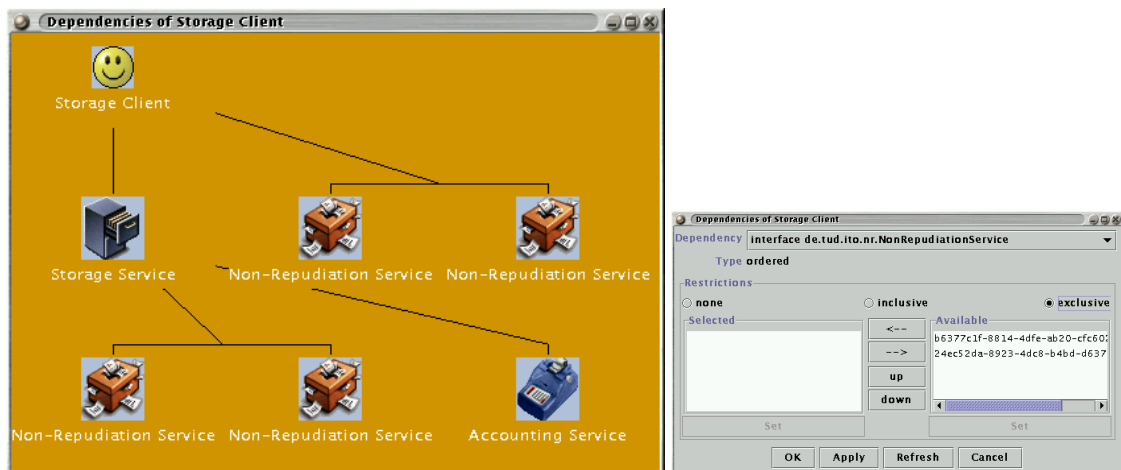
Dependencies of Storage Client

Storage Client

Storage Service

Non-Repudiation Service

Non-Repudiation Service

Non-Repudiation Service

Non-Repudiation Service

Accounting Service

Dependencies of Storage Client

Dependency interface de.tud.ito.nr.NonRepudiationService

Type ordered

Restrictions

none

inclusive

exclusive

Selected

<--

-->

up

down

Available

b6377c1f-8814-4dfe-ab20-cfc60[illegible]

24ec52da-8923-4dc8-b4bd-d637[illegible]

Set

Set

OK

Apply

Refresh

Cancel